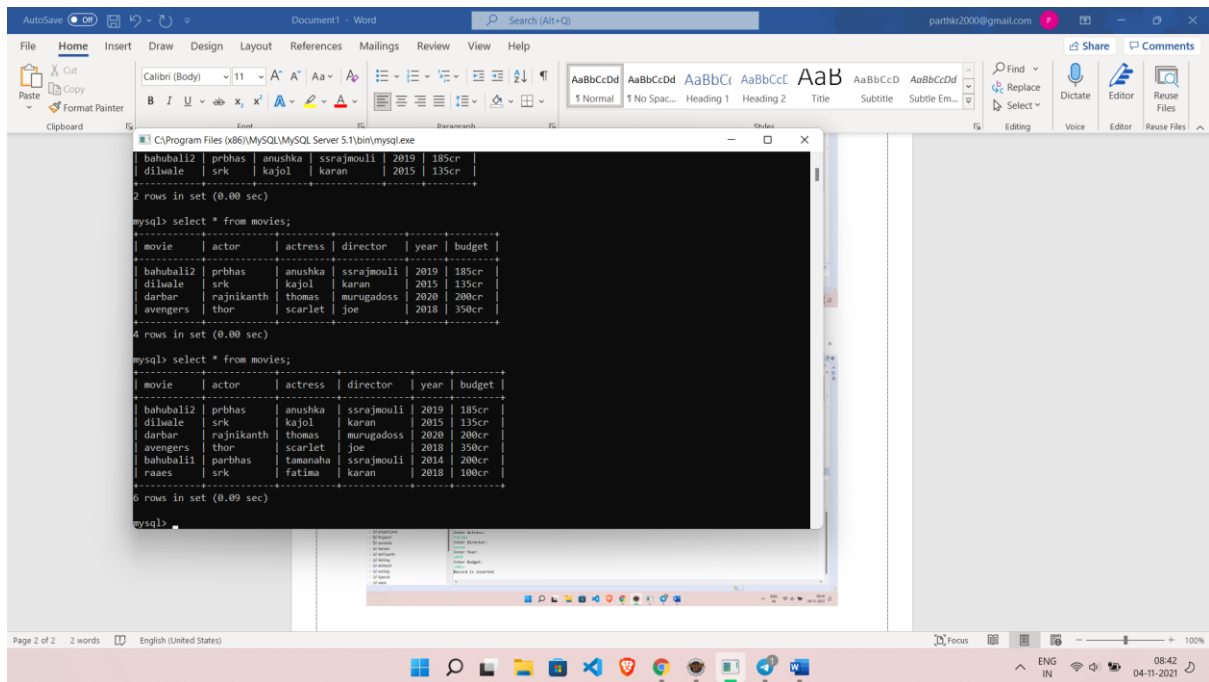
AutoSave Off Document1 - Word Search (Alt+Q) parthkr2000@gmail.com

File Home Insert Draw Design Layout References Mailings Review View Help Share Comments

Cut Copy Paste Format Painter Clipboard

Calibri (Body) 11 Font

Paragraph

AaBbCcDd ¶ Normal AaBbCcDd ¶ No Spac... AaBbCc Heading 1 AaBbCcC Heading 2 AaB Title AaBbCcD Subtitle AaBbCcDd Subtle Em... Styles

Find Replace Select Editing Dictate Voice Editor Editor Reuse Files Reuse Files

C:\Program Files (x86)\MySQL\MySQL Server 5.1\bin\mysql.exe

| bahubali2 | prbhas | anushka | ssrajmouli | 2019 | 185cr |
| dilwale | srk | kajol | karan | 2015 | 135cr |

2 rows in set (0.00 sec)

mysql> select * from movies;

| movie | actor | actress | director | year | budget |
|---|---|---|---|---|---|
| bahubali2 | prbhas | anushka | ssrajmouli | 2019 | 185cr |
| dilwale | srk | kajol | karan | 2015 | 135cr |
| darbar | rajnikanth | thomas | murugadoss | 2020 | 200cr |
| avengers | thor | scarlet | joe | 2018 | 350cr |

4 rows in set (0.00 sec)

mysql> select * from movies;

| movie | actor | actress | director | year | budget |
|---|---|---|---|---|---|
| bahubali2 | prbhas | anushka | ssrajmouli | 2019 | 185cr |
| dilwale | srk | kajol | karan | 2015 | 135cr |
| darbar | rajnikanth | thomas | murugadoss | 2020 | 200cr |
| avengers | thor | scarlet | joe | 2018 | 350cr |
| bahubali1 | parbhas | tamanaha | ssrajmouli | 2014 | 200cr |
| raaes | srk | fatima | karan | 2018 | 100cr |

6 rows in set (0.09 sec)

mysql>

Page 2 of 2 2 words English (United States) Focus 100%

ENG IN 08:42 04-11-2021